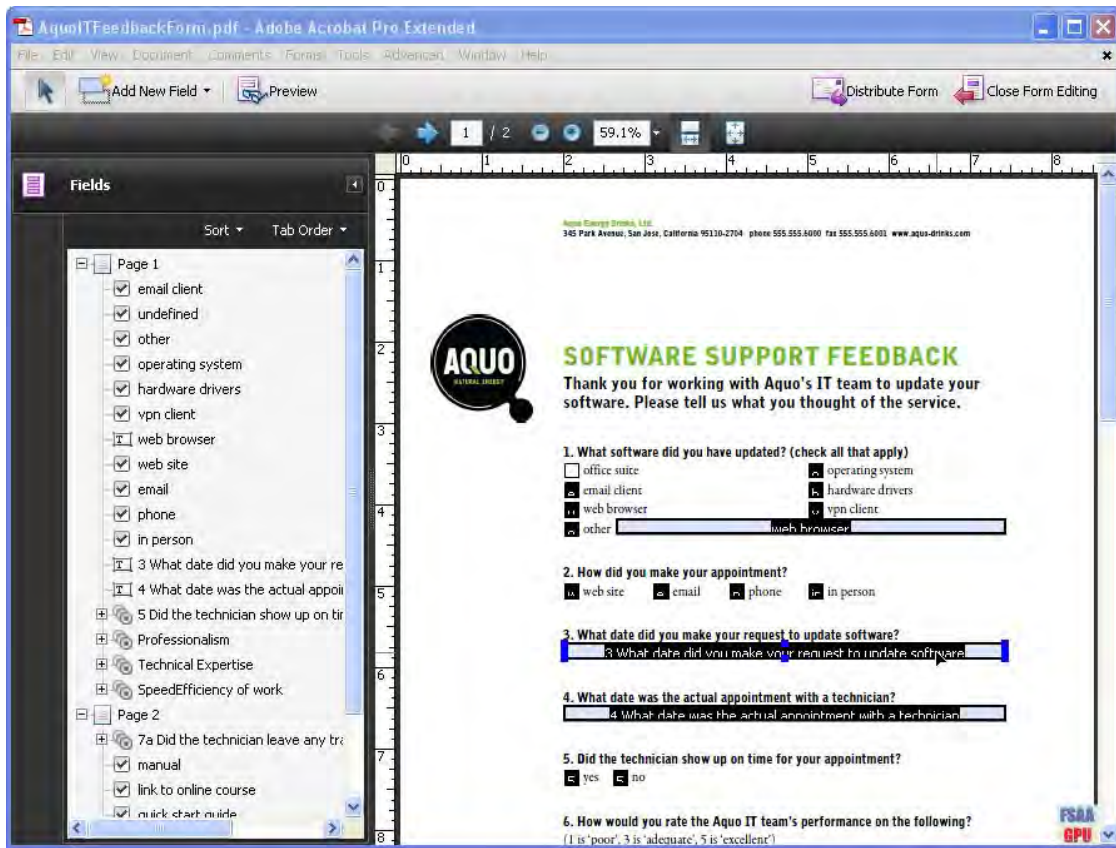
AquoITFeedbackForm.pdf - Adobe Acrobat Pro Extended

File Edit View Document Comments Forms Tools Advanced Window Help

Add New Field ▾ Preview Distribute Form Close Form Editing

1 / 2 59.1%

Fields

Sort ▾ Tab Order ▾

Page 1
email client
undefined
other
operating system
hardware drivers
vpn client
web browser
web site
email
phone
in person
3 What date did you make your re
4 What date was the actual appoi
5 Did the technician show up on tir
Professionalism
Technical Expertise
SpeedEfficiency of work
Page 2
7a Did the technician leave any tra
manual
link to online course
quick start guide

Aquo Energy Drinks, Ltd.
345 Park Avenue, San Jose, California 95110-2704 phone 555.555.6000 fax 555.555.6001 www.aquo-drinks.com

AQUO
NATURAL ENERGY

SOFTWARE SUPPORT FEEDBACK

Thank you for working with Aquo's IT team to update your software. Please tell us what you thought of the service.

1. What software did you have updated? (check all that apply)
office suite
operating system
email client
hardware drivers
web browser
vpn client
other web browser

2. How did you make your appointment?
web site email phone in person

3. What date did you make your request to update software?
3 What date did you make your request to update software

4. What date was the actual appointment with a technician?
4 What date was the actual appointment with a technician

5. Did the technician show up on time for your appointment?
yes no

6. How would you rate the Aquo IT team's performance on the following?
(1 is 'poor', 3 is 'adequate', 5 is 'excellent')

FSAA
GPU